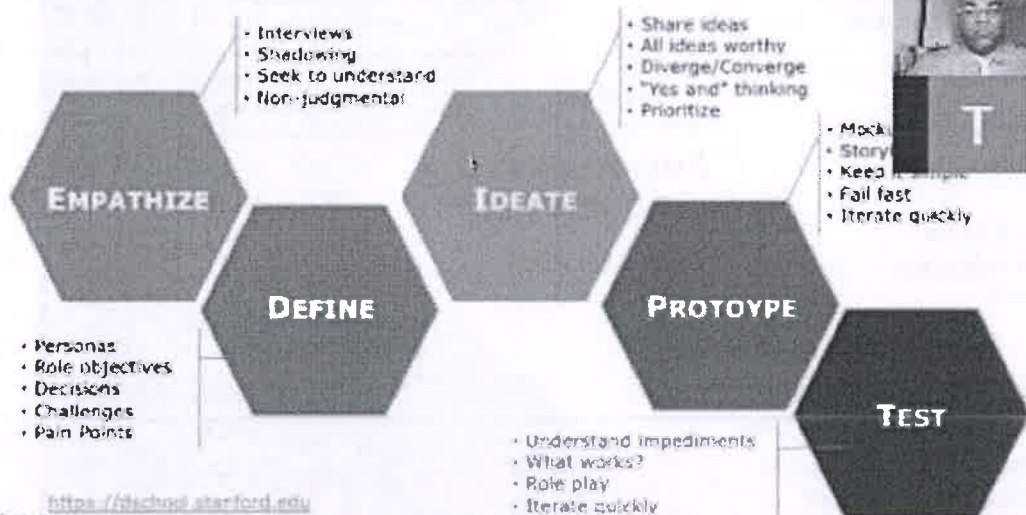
EMPATHIZE
• Interviews
• Shadowing
• Seek to understand
• Non-judgmental

DEFINE
• Personas
• Role objectives
• Decisions
• Challenges
• Pain Points

IDEATE
• Share ideas
• All ideas worthy
• Diverge/Converge
• "Yes and" thinking
• Prioritize

PROTOYPE
• Mock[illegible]
• Story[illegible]
• Keep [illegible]
• Fail fast
• Iterate quickly

TEST
• Understand impediments
• What works?
• Role play
• Iterate quickly

T

https://dschool.stanford.edu